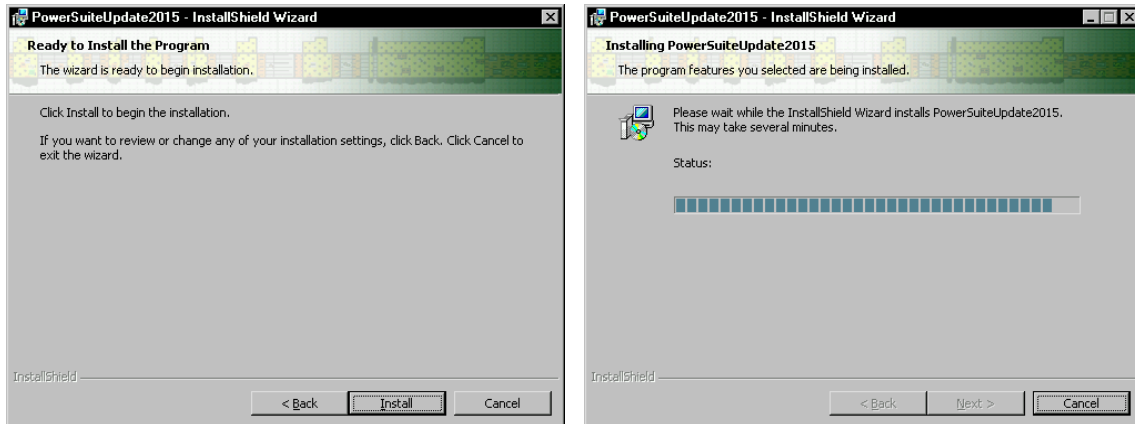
PowerSuiteUpdate2015 - InstallShield Wizard

Ready to Install the Program

The wizard is ready to begin installation.

Click Install to begin the installation.

If you want to review or change any of your installation settings, click Back. Click Cancel to exit the wizard.

InstallShield

< Back

Install

Cancel

PowerSuiteUpdate2015 - InstallShield Wizard

Installing PowerSuiteUpdate2015

The program features you selected are being installed.

Please wait while the InstallShield Wizard installs PowerSuiteUpdate2015. This may take several minutes.

Status:

InstallShield

< Back

Next >

Cancel